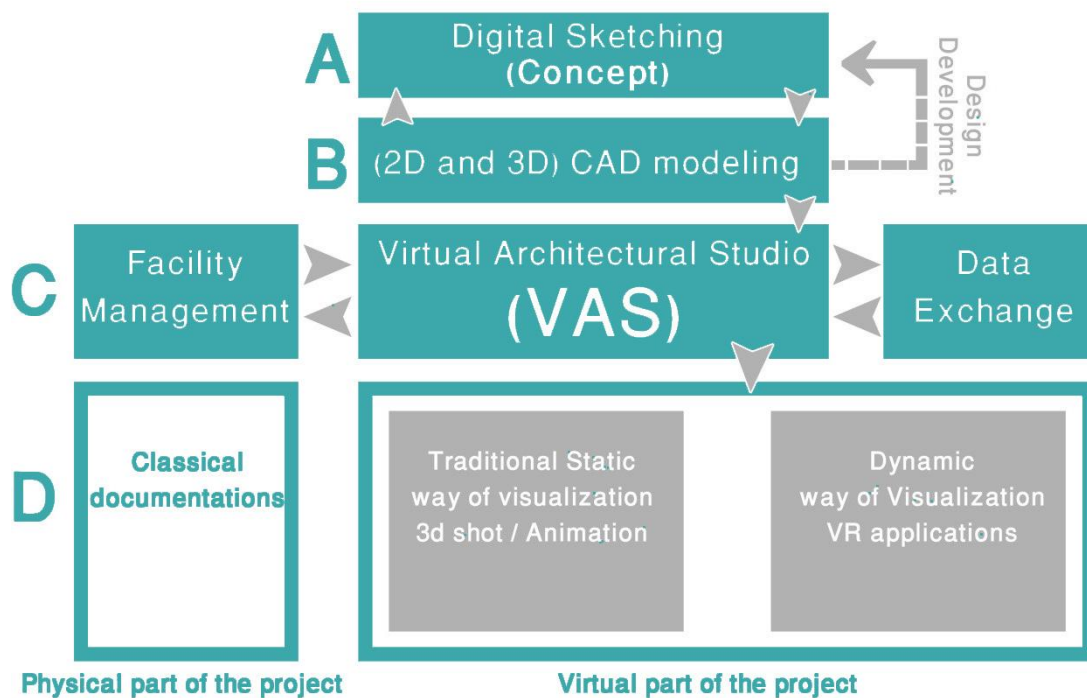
A
Digital Sketching
(Concept)

Design Development

B
(2D and 3D) CAD modeling

C
Facility Management

Virtual Architectural Studio
(VAS)

Data Exchange

D
Classical documentations

Traditional Static way of visualization 3d shot / Animation

Dynamic way of Visualization VR applications

Physical part of the project

Virtual part of the project